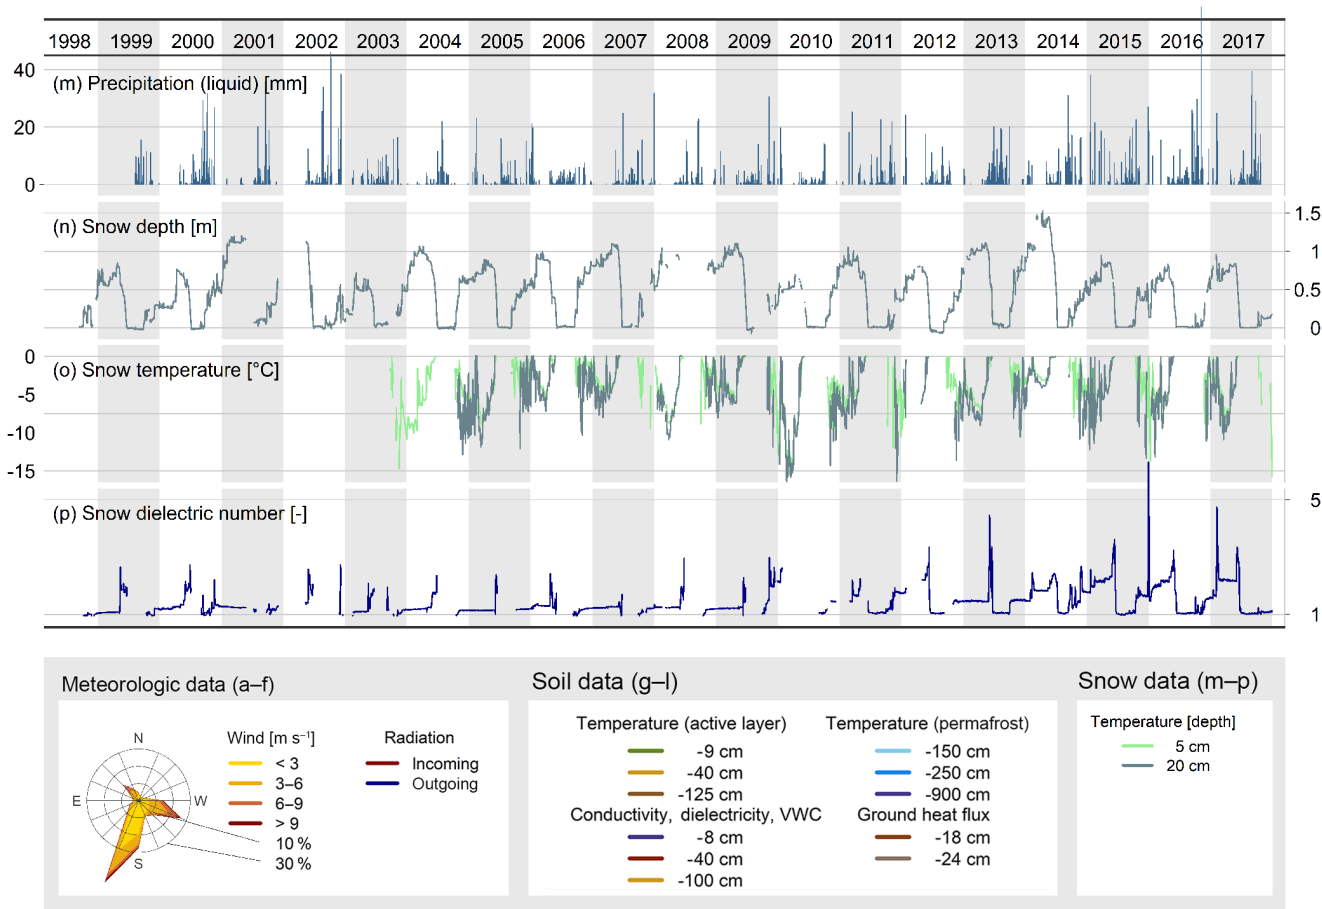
1998 1999 2000 2001 2002 2003 2004 2005 2006 2007 2008 2009 2010 2011 2012 2013 2014 2015 2016 2017

(m) Precipitation (liquid) [mm]
40
20
0

(n) Snow depth [m]
1.5
1
0.5
0

(o) Snow temperature [°C]
0
-5
-10
-15

(p) Snow dielectric number [-]
5
1

Meteorologic data (a–f)

N
E
W
S

Wind [m s⁻¹]
< 3
3–6
6–9
> 9
10 %
30 %

Radiation
Incoming
Outgoing

Soil data (g–l)

Temperature (active layer)
-9 cm
-40 cm
-125 cm

Temperature (permafrost)
-150 cm
-250 cm
-900 cm

Conductivity, dielectricity, VWC
-8 cm
-40 cm
-100 cm

Ground heat flux
-18 cm
-24 cm

Snow data (m–p)

Temperature [depth]
5 cm
20 cm